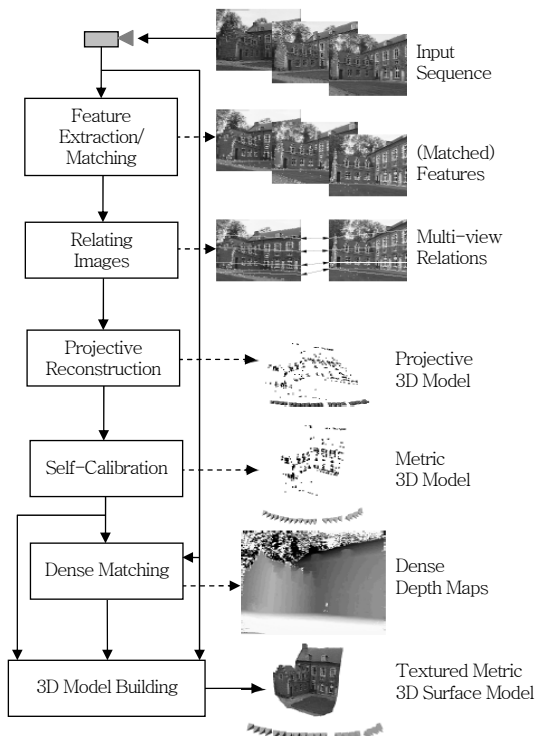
Input Sequence

Feature Extraction/ Matching

(Matched) Features

Relating Images

Multi-view Relations

Projective Reconstruction

Projective 3D Model

Self-Calibration

Metric 3D Model

Dense Matching

Dense Depth Maps

3D Model Building

Textured Metric 3D Surface Model